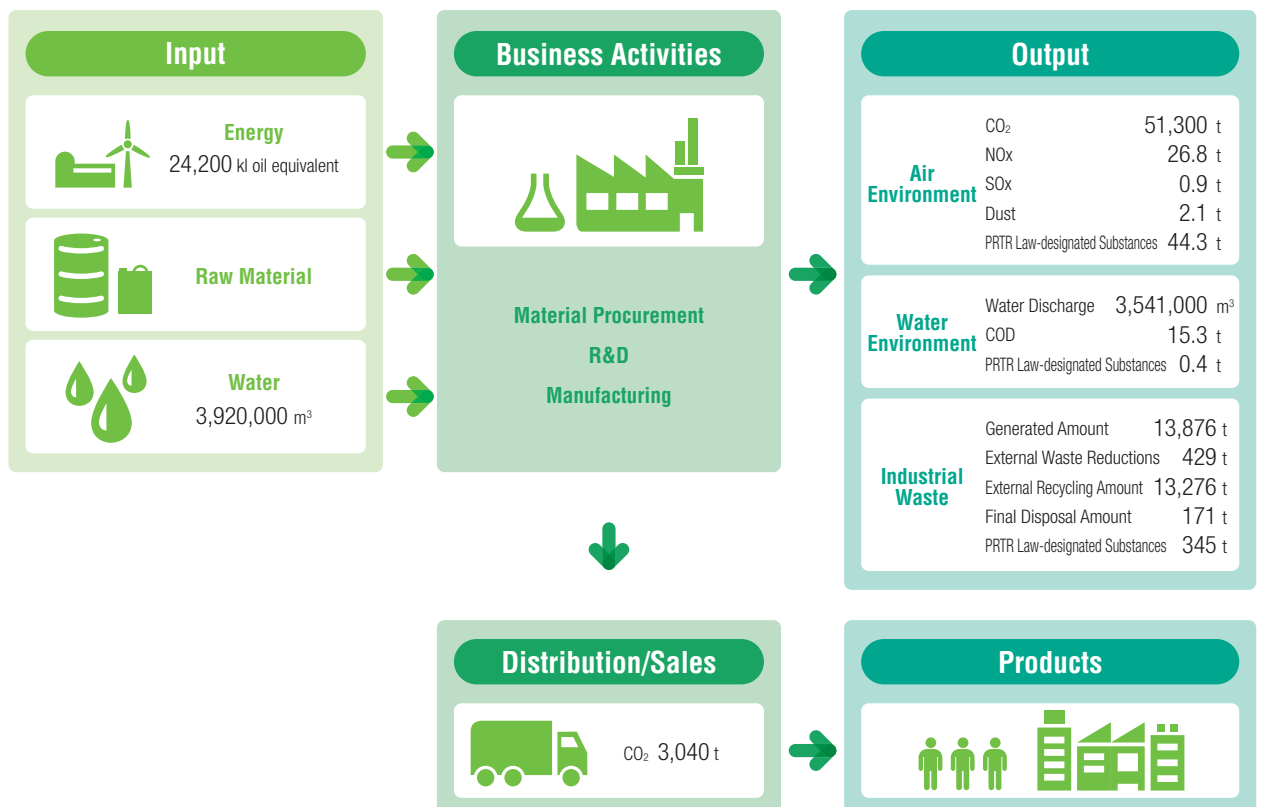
Input

Energy
24,200 kl oil equivalent

Raw Material

Water
3,920,000 $m^3$

Business Activities

Material Procurement
R&D
Manufacturing

Output

Air Environment

| | |
|---|---|
| $CO_2$ | 51,300 t |
| NOx | 26.8 t |
| SOx | 0.9 t |
| Dust | 2.1 t |
| PRTR Law-designated Substances | 44.3 t |

Water Environment

| | |
|---|---|
| Water Discharge | 3,541,000 $m^3$ |
| COD | 15.3 t |
| PRTR Law-designated Substances | 0.4 t |

Industrial Waste

| | |
|---|---|
| Generated Amount | 13,876 t |
| External Waste Reductions | 429 t |
| External Recycling Amount | 13,276 t |
| Final Disposal Amount | 171 t |
| PRTR Law-designated Substances | 345 t |

Distribution/Sales

$CO_2$ 3,040 t

Products